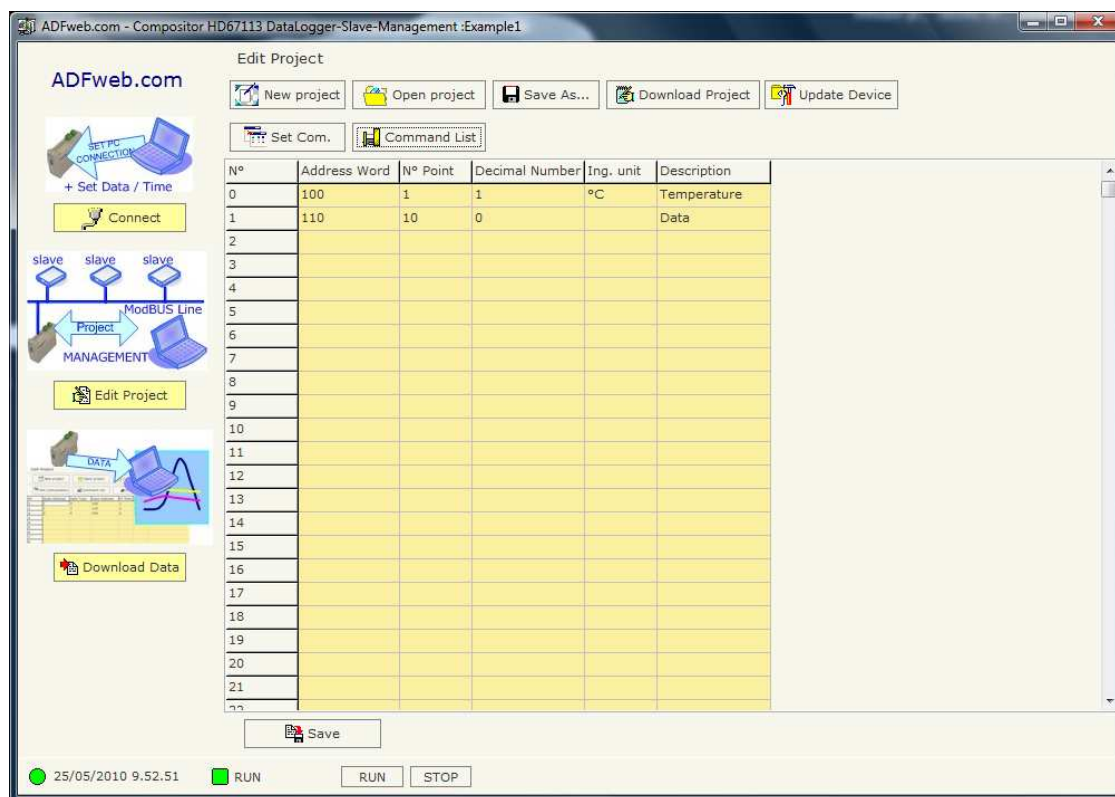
ADFweb.com - Compositor HD67113 DataLogger-Slave-Management :Example1

ADFweb.com

SET PC CONNECTION

+ Set Data / Time

Connect

slave slave slave

ModBUS Line

Project

MANAGEMENT

Edit Project

DATA

Download Data

Edit Project

New project | Open project | Save As... | Download Project | Update Device

Set Com. | Command List

| N° | Address Word | N° Point | Decimal Number | Ing. unit | Description |
|---|---|---|---|---|---|
| 0 | 100 | 1 | 1 | °C | Temperature |
| 1 | 110 | 10 | 0 | | Data |
| 2 | | | | | |
| 3 | | | | | |
| 4 | | | | | |
| 5 | | | | | |
| 6 | | | | | |
| 7 | | | | | |
| 8 | | | | | |
| 9 | | | | | |
| 10 | | | | | |
| 11 | | | | | |
| 12 | | | | | |
| 13 | | | | | |
| 14 | | | | | |
| 15 | | | | | |
| 16 | | | | | |
| 17 | | | | | |
| 18 | | | | | |
| 19 | | | | | |
| 20 | | | | | |
| 21 | | | | | |
| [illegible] | | | | | |

Save

25/05/2010 9.52.51 RUN RUN STOP